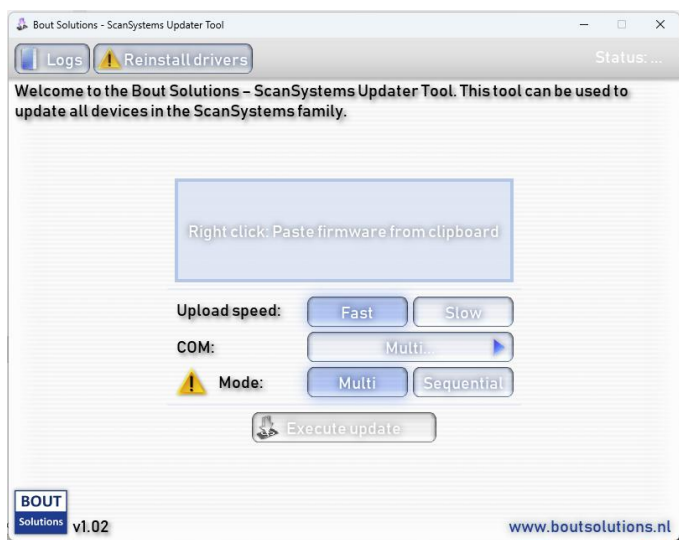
Bout Solutions - ScanSystems Updater Tool

Logs Reinstall drivers

Status: ...

Welcome to the Bout Solutions – ScanSystems Updater Tool. This tool can be used to update all devices in the ScanSystems family.

Right click: Paste firmware from clipboard

Upload speed: Fast Slow

COM: Multi...

Mode: Multi Sequential

Execute update

BOUT Solutions v1.02

www.boutsolutions.nl